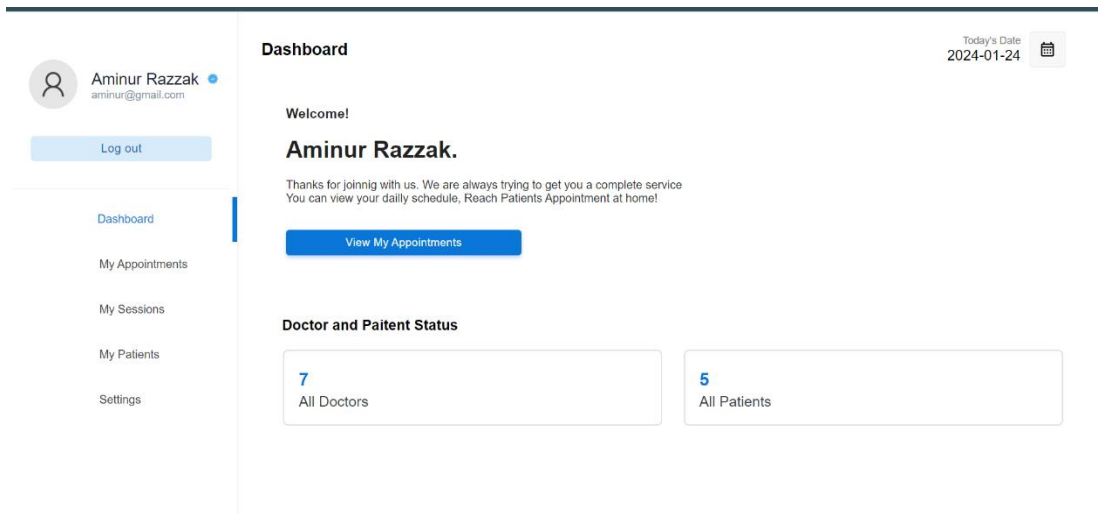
Aminur Razzak
aminur@gmail.com

Log out

Dashboard

My Appointments

My Sessions

My Patients

Settings

Dashboard

Today's Date
2024-01-24

Welcome!

Aminur Razzak.

Thanks for joinnig with us. We are always trying to get you a complete service
You can view your daily schedule, Reach Patients Appointment at home!

View My Appointments

Doctor and Paitent Status

7
All Doctors

5
All Patients